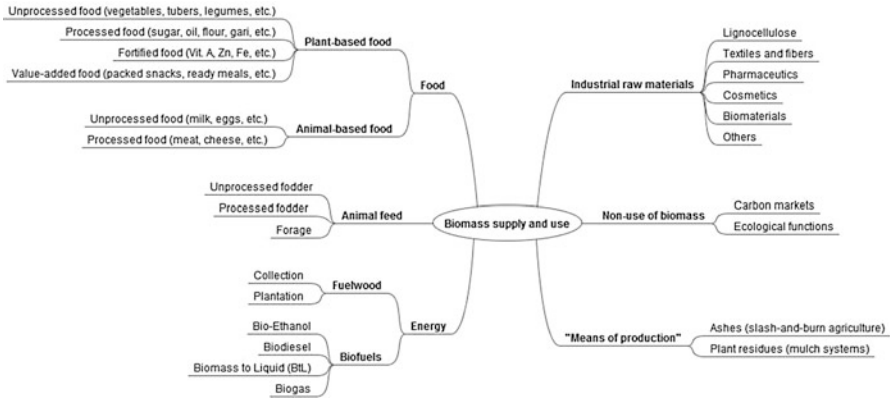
Biomass supply and use

Food

Plant-based food
Unprocessed food (vegetables, tubers, legumes, etc.)
Processed food (sugar, oil, flour, gari, etc.)
Fortified food (Vit. A, Zn, Fe, etc.)
Value-added food (packed snacks, ready meals, etc.)

Animal-based food
Unprocessed food (milk, eggs, etc.)
Processed food (meat, cheese, etc.)

Animal feed
Unprocessed fodder
Processed fodder
Forage

Energy

Fuelwood
Collection
Plantation

Biofuels
Bio-Ethanol
Biodiesel
Biomass to Liquid (BtL)
Biogas

Industrial raw materials
Lignocellulose
Textiles and fibers
Pharmaceutics
Cosmetics
Biomaterials
Others

Non-use of biomass
Carbon markets
Ecological functions

"Means of production"
Ashes (slash-and-burn agriculture)
Plant residues (mulch systems)